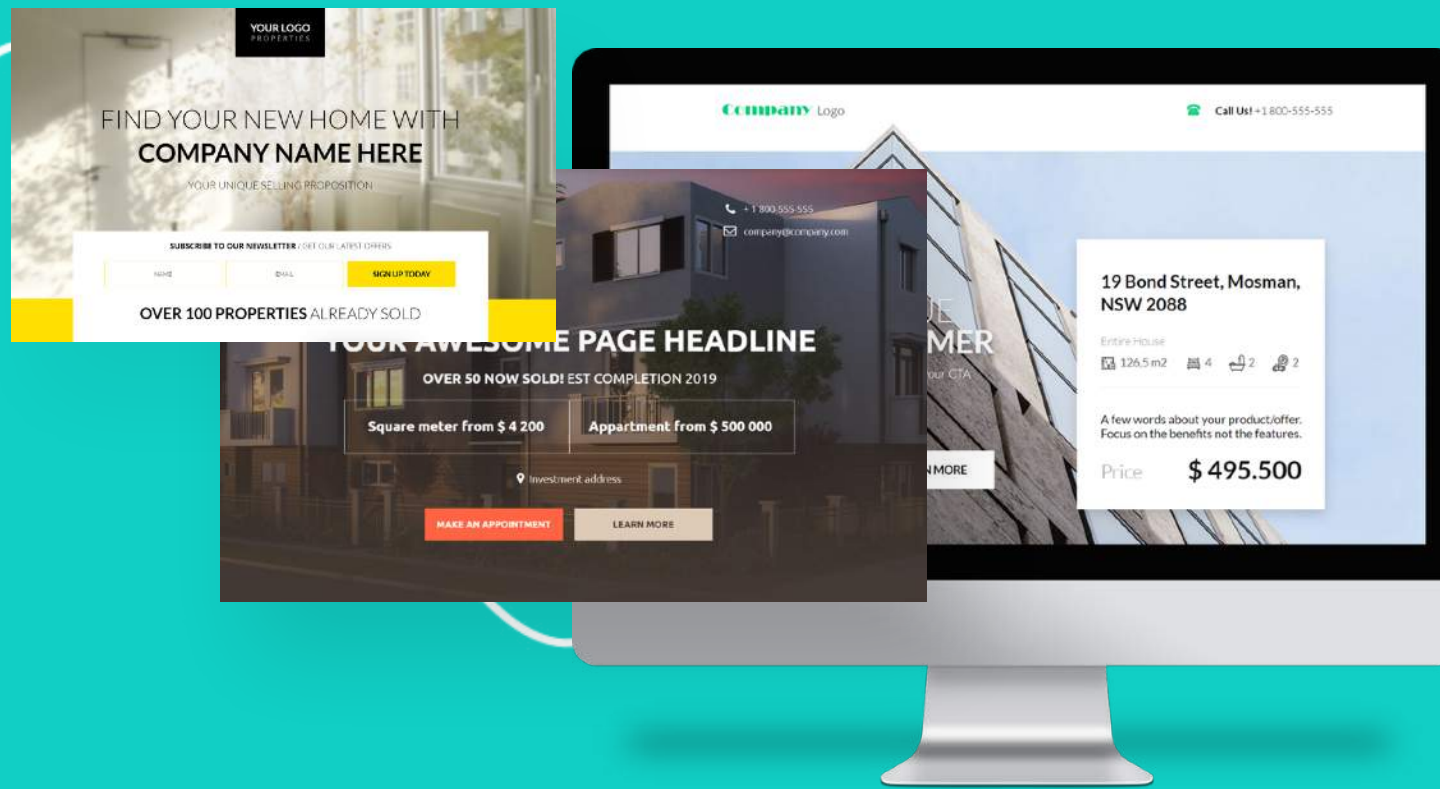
YOUR LOGO
PROPERTIES

FIND YOUR NEW HOME WITH
COMPANY NAME HERE
YOUR UNIQUE SELLING PROPOSITION

SUBSCRIBE TO OUR NEWSLETTER / GET OUR LATEST OFFERS
NAME
EMAIL
SIGN UP TODAY

OVER 100 PROPERTIES ALREADY SOLD

+1 800-555-555
company@company.com

YOUR AWESOME PAGE HEADLINE
OVER 50 NOW SOLD! EST COMPLETION 2019

Square meter from $ 4 200
Appartment from $ 500 000

Investment address

MAKE AN APPOINTMENT
LEARN MORE

Company Logo
Call Us! +1 800-555-555

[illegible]E
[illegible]MER
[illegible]our CTA
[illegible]N MORE

19 Bond Street, Mosman, NSW 2088
Entire House
126,5 m2 4 2 2

A few words about your product/offer. Focus on the benefits not the features.

Price $ 495.500